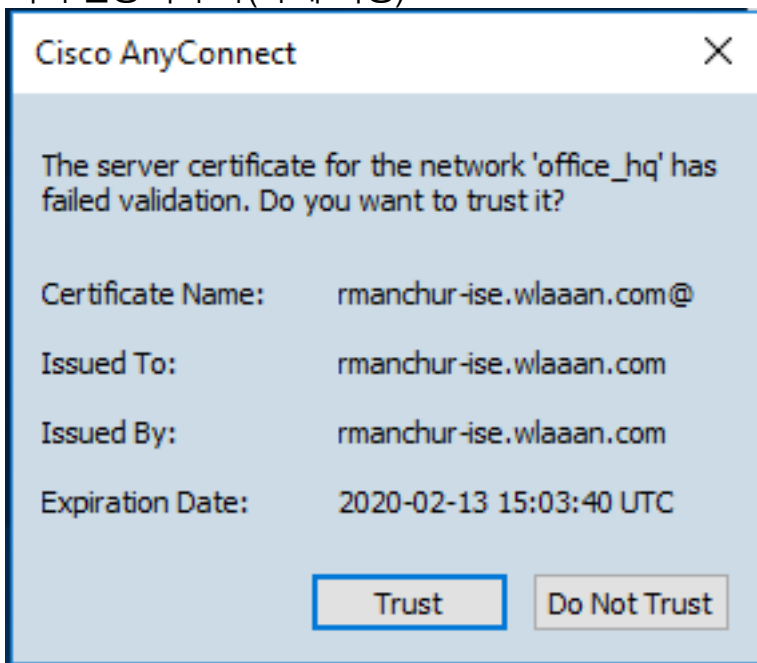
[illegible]

Cisco AnyConnect

×

The server certificate for the network 'office_hq' has failed validation. Do you want to trust it?

Certificate Name: rmanchur-ise.wlaaan.com@

Issued To: rmanchur-ise.wlaaan.com

Issued By: rmanchur-ise.wlaaan.com

Expiration Date: 2020-02-13 15:03:40 UTC

Trust

Do Not Trust